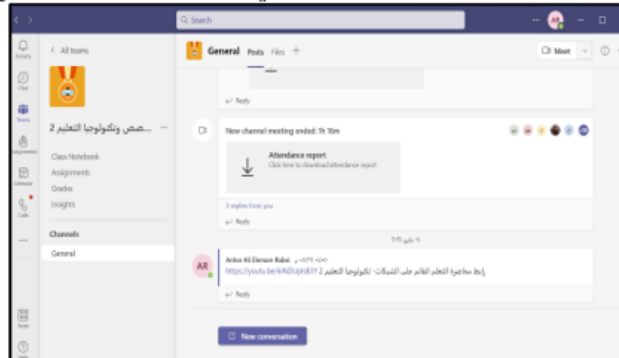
Search

Activity
Chat
Teams
Assignments
Calendar
Calls
...
Apps
Help

< All teams

...ـصص وتكنولوجيا التعليم 2 ...

Class Notebook
Assignments
Grades
Insights

Channels
General

General Posts Files +

Meet

Reply

New channel meeting ended: 1h 16m

Attendance report
Click here to download attendance report

3 replies from you
Reply

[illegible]

AR Anfar Al Danaan Rabei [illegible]
https://youtu.be/6iNDUpkE3Y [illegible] رابط محاضرة التعلم القائم على الشبكات- تكنولوجيا التعليم 2

Reply

New conversation